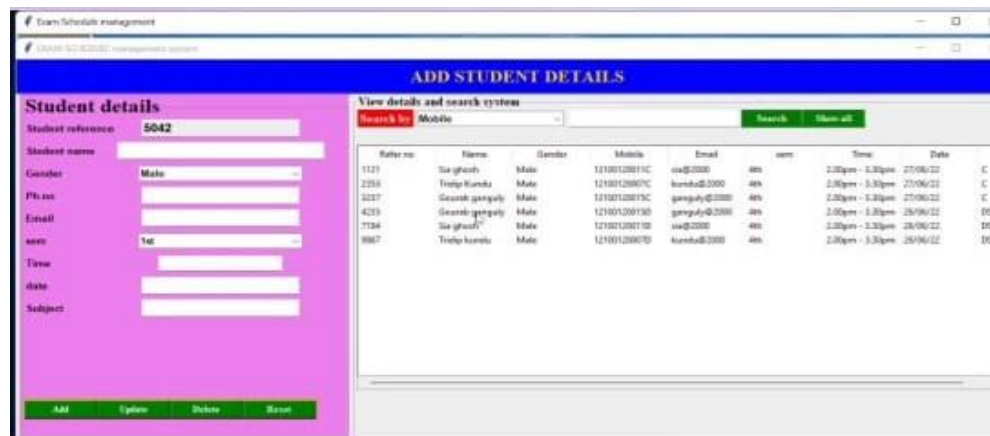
Exam Schedule management
EXAM SCHEDULE management system

ADD STUDENT DETAILS

Student details
Student reference 5042
Student name
Gender Male
Ph.no
Email
sem 1st
Time
date
Subject

Add Update Delete Reset

View details and search system
Search by Mobile Search Show all

| Refer no | Name | Gender | Mobile | Email | sem | Time | Date | |
|---|---|---|---|---|---|---|---|---|
| 1121 | Sia ghosh | Male | 1210012001C | sia@2000 | 4th | 2.00pm - 3.30pm | 27/06/22 | C |
| 2253 | Tridip Kundu | Male | 1210012007C | kundu@2000 | 4th | 2.00pm - 3.30pm | 27/06/22 | C |
| 3237 | Gourab ganguly | Male | 1210012001C | ganguly@2000 | 4th | 2.00pm - 3.30pm | 27/06/22 | C |
| 4233 | Gourab ganguly | Male | 1210012001D | ganguly@2000 | 4th | 2.00pm - 3.30pm | 28/06/22 | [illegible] |
| 7184 | Sia ghosh | Male | 1210012001D | sia@2000 | 4th | 2.00pm - 3.30pm | 28/06/22 | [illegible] |
| 9867 | Tridip kundu | Male | 1210012007D | kundu@2000 | 4th | 2.00pm - 3.30pm | 28/06/22 | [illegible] |